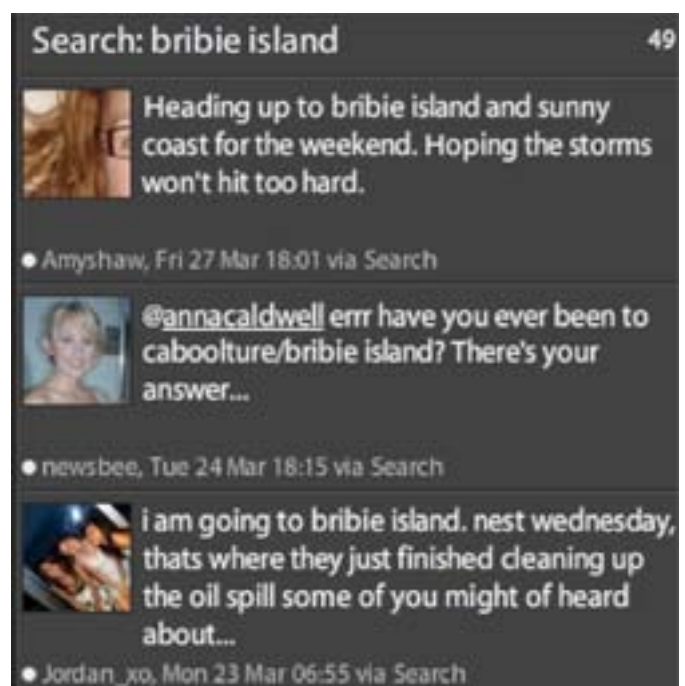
Search: bribie island

49

Heading up to bribie island and sunny coast for the weekend. Hoping the storms won't hit too hard.

Amyshaw, Fri 27 Mar 18:01 via Search

@annacaldwell errr have you ever been to caboolture/bribie island? There's your answer...

newsbee, Tue 24 Mar 18:15 via Search

i am going to bribie island. nest wednesday, thats where they just finished cleaning up the oil spill some of you might of heard about...

Jordan_xo, Mon 23 Mar 06:55 via Search